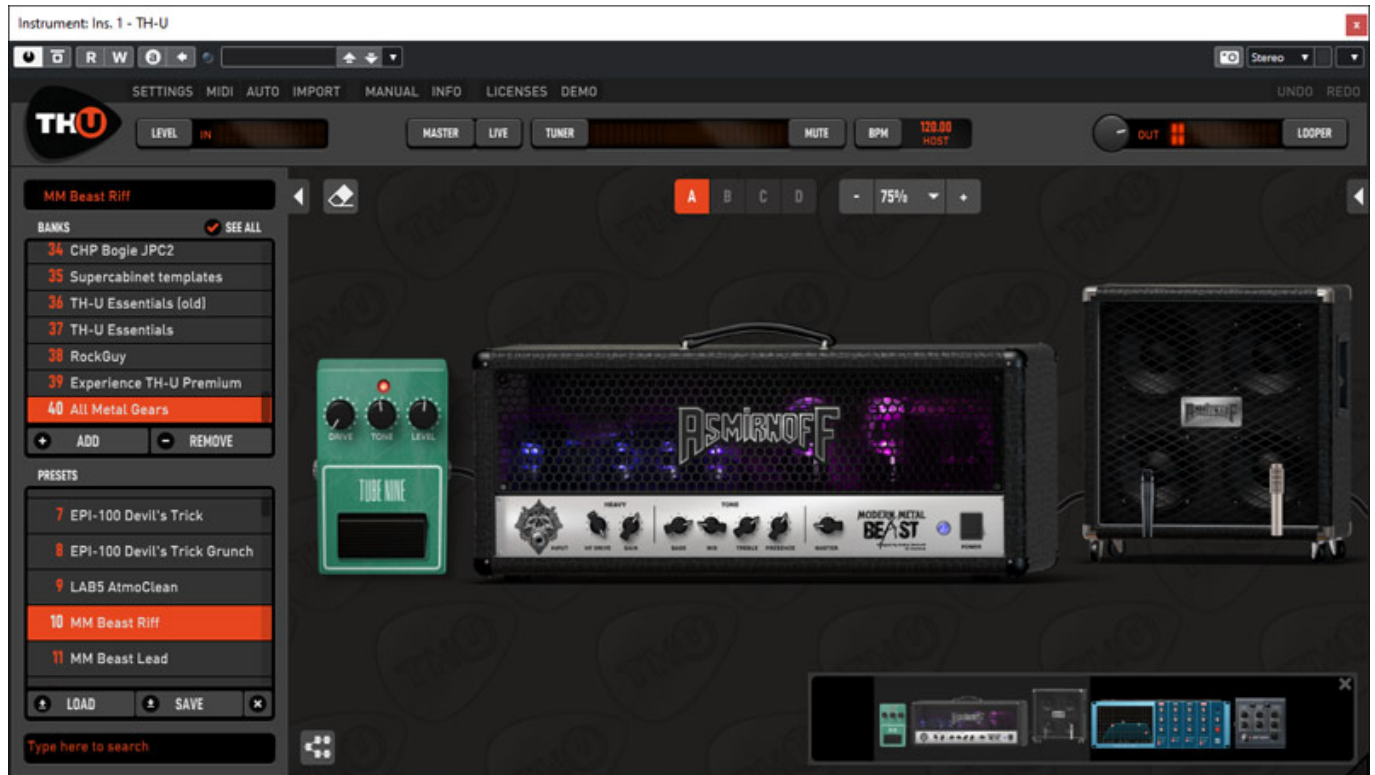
Instrument: Ins. 1 - TH-U

R W

Stereo

SETTINGS MIDI AUTO IMPORT MANUAL INFO LICENSES DEMO

UNDO REDO

THU

LEVEL IN

MASTER LIVE TUNER MUTE BPM 120.00 HOST

OUT LOOPER

MM Beast Riff

BANKS SEE ALL

34 CHP Bogie JPC2
35 Supercabinet templates
36 TH-U Essentials (old)
37 TH-U Essentials
38 RockGuy
39 Experience TH-U Premium
40 All Metal Gears

ADD REMOVE

PRESETS

7 EPI-100 Devil's Trick
8 EPI-100 Devil's Trick Grunch
9 LAB5 AtmoClean
10 MM Beast Riff
11 MM Beast Lead

LOAD SAVE

Type here to search

A B C D

- 75% +

DRIVE TONE LEVEL

TUBE NINE

ASMIRNOFF

HEAVY TONE

INPUT HI DRIVE GAIN BASS MID TREBLE PRESENCE MASTER

MODERN METAL BEAST

POWER

ASMIRNOFF